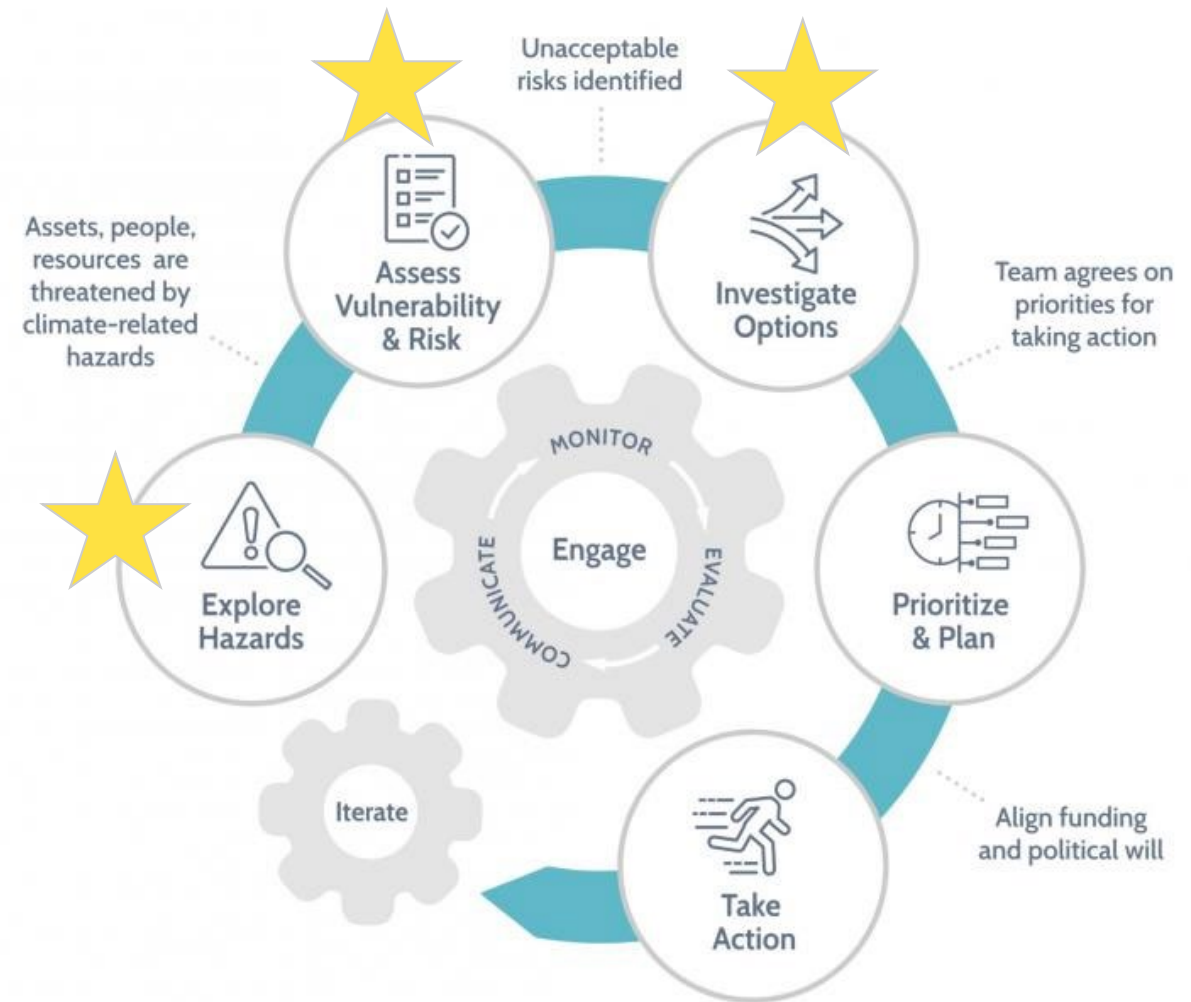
Unacceptable risks identified

Assets, people, resources are threatened by climate-related hazards

Assess Vulnerability & Risk

Investigate Options

Team agrees on priorities for taking action

MONITOR

Engage

EVALUATE

COMMUNICATE

Explore Hazards

Prioritize & Plan

Iterate

Align funding and political will

Take Action